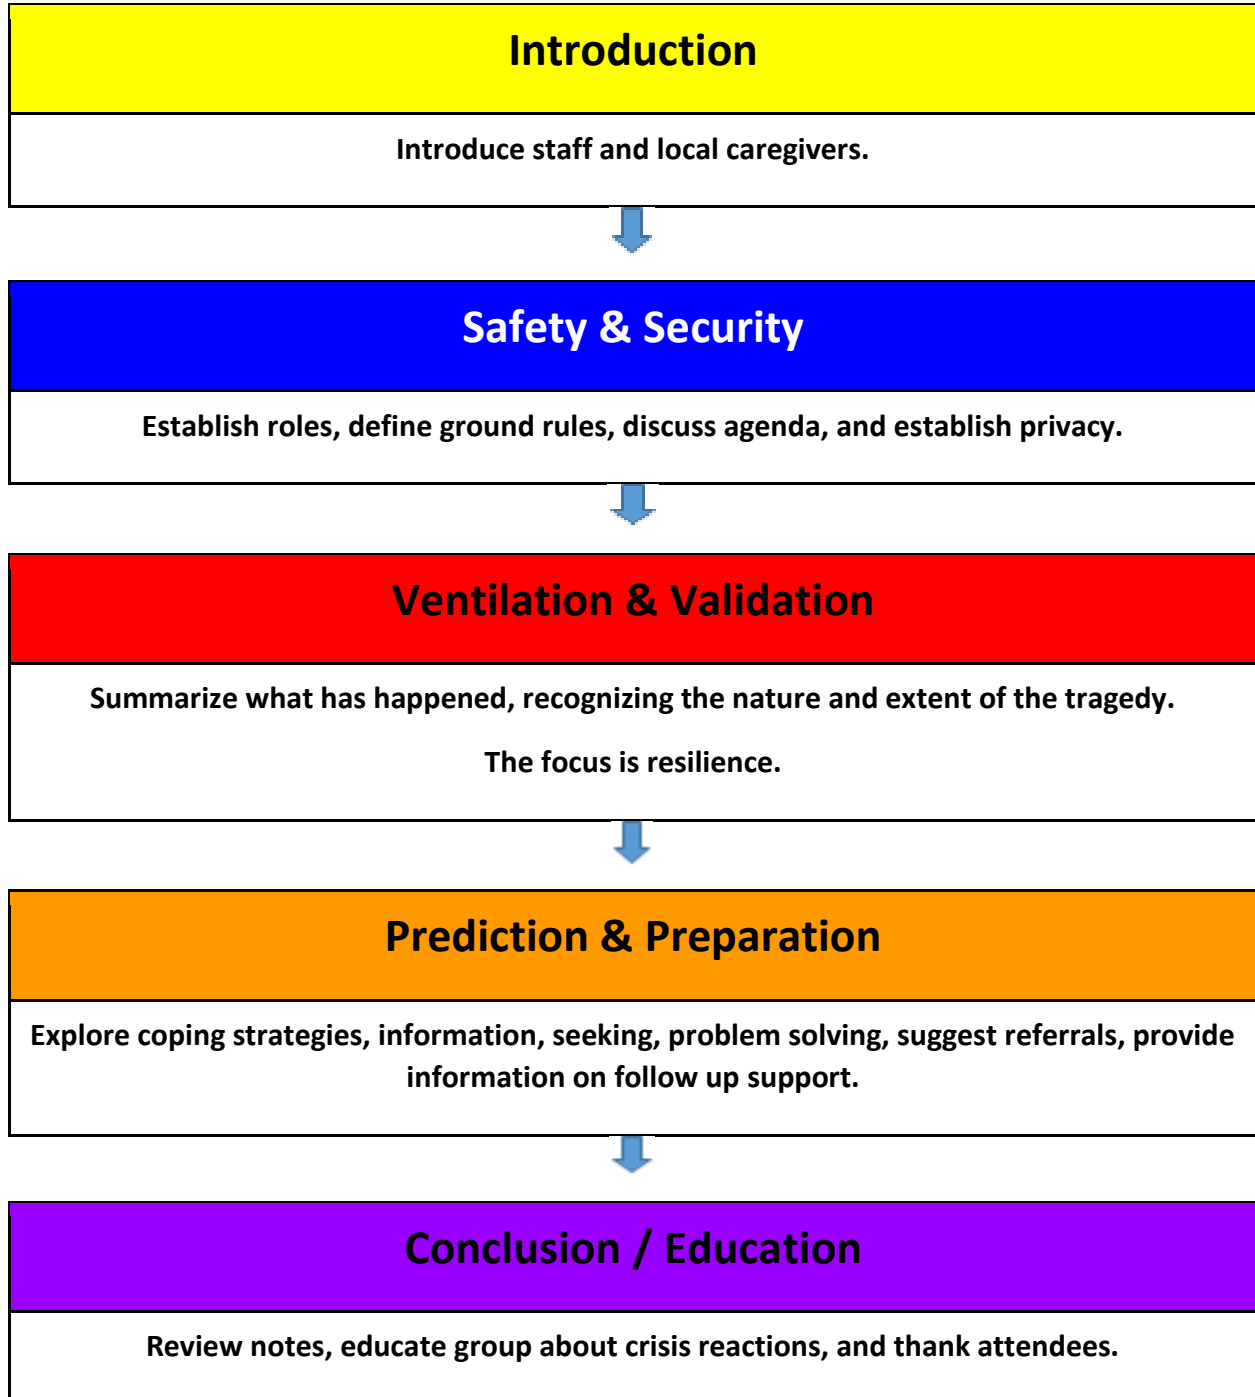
Introduction

Introduce staff and local caregivers.

Safety & Security

Establish roles, define ground rules, discuss agenda, and establish privacy.

Ventilation & Validation

Summarize what has happened, recognizing the nature and extent of the tragedy.

The focus is resilience.

Prediction & Preparation

Explore coping strategies, information, seeking, problem solving, suggest referrals, provide information on follow up support.

Conclusion / Education

Review notes, educate group about crisis reactions, and thank attendees.